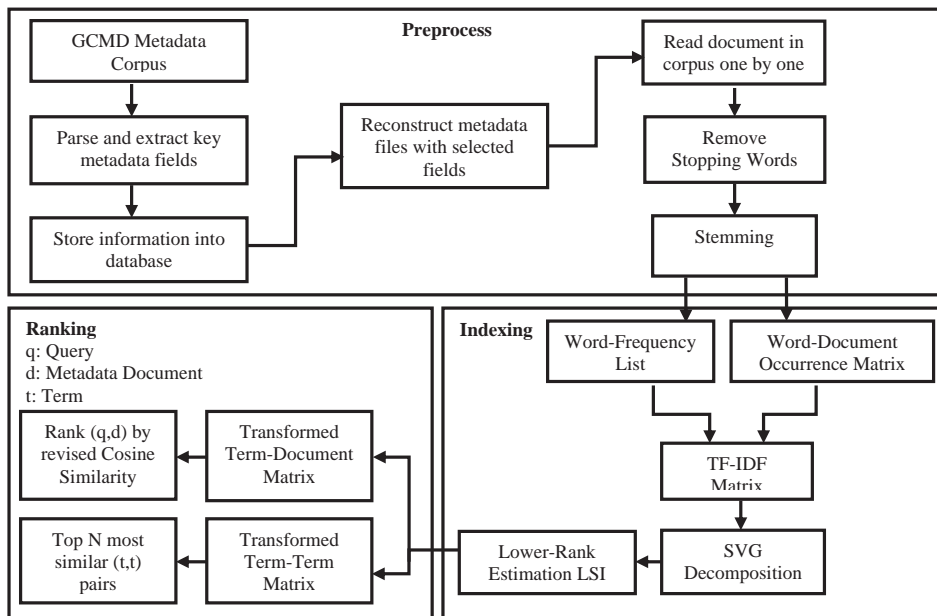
Preprocess

GCMD Metadata Corpus

Parse and extract key metadata fields

Store information into database

Reconstruct metadata files with selected fields

Read document in corpus one by one

Remove Stopping Words

Stemming

Ranking
q: Query
d: Metadata Document
t: Term

Rank (q,d) by revised Cosine Similarity

Transformed Term-Document Matrix

Top N most similar (t,t) pairs

Transformed Term-Term Matrix

Indexing

Word-Frequency List

Word-Document Occurrence Matrix

TF-IDF Matrix

Lower-Rank Estimation LSI

SVG Decomposition